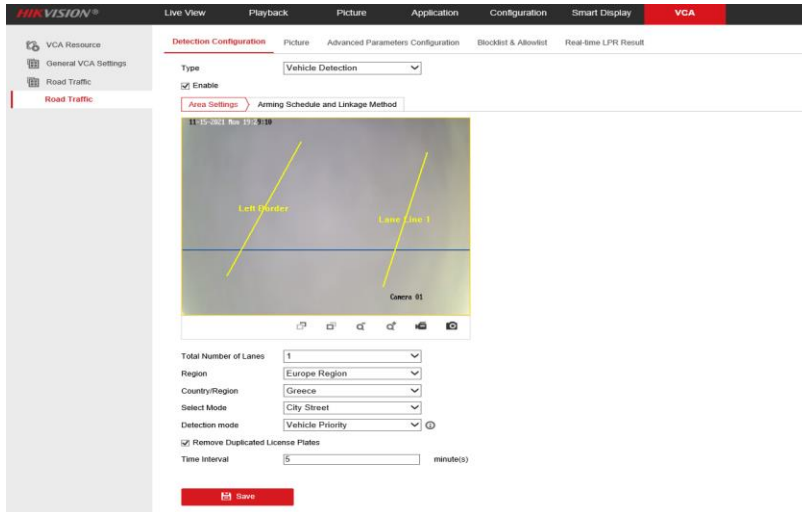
HIKVISION®

Live View Playback Picture Application Configuration Smart Display VCA

VCA Resource
General VCA Settings
Road Traffic
Road Traffic

Detection Configuration Picture Advanced Parameters Configuration Blocklist & Allowlist Real-time LPR Result

Type Vehicle Detection
Enable

Area Settings Arming Schedule and Linkage Method

11-15-2021 Mon 19:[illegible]:10

Left Border

Lane Line 1

Camera 01

Total Number of Lanes 1
Region Europe Region
Country/Region Greece
Select Mode City Street
Detection mode Vehicle Priority
Remove Duplicated License Plates
Time Interval 5 minute(s)

Save